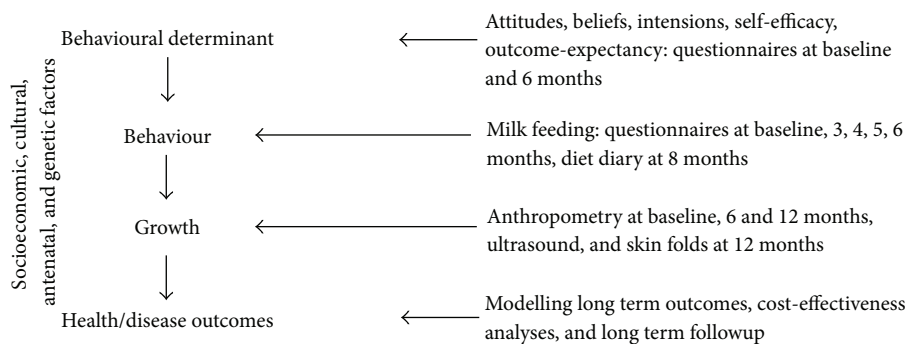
Socioeconomic, cultural, antenatal, and genetic factors

Behavioural determinant

Behaviour

Growth

Health/disease outcomes

Attitudes, beliefs, intensions, self-efficacy, outcome-expectancy: questionnaires at baseline and 6 months

Milk feeding: questionnaires at baseline, 3, 4, 5, 6 months, diet diary at 8 months

Anthropometry at baseline, 6 and 12 months, ultrasound, and skin folds at 12 months

Modelling long term outcomes, cost-effectiveness analyses, and long term followup